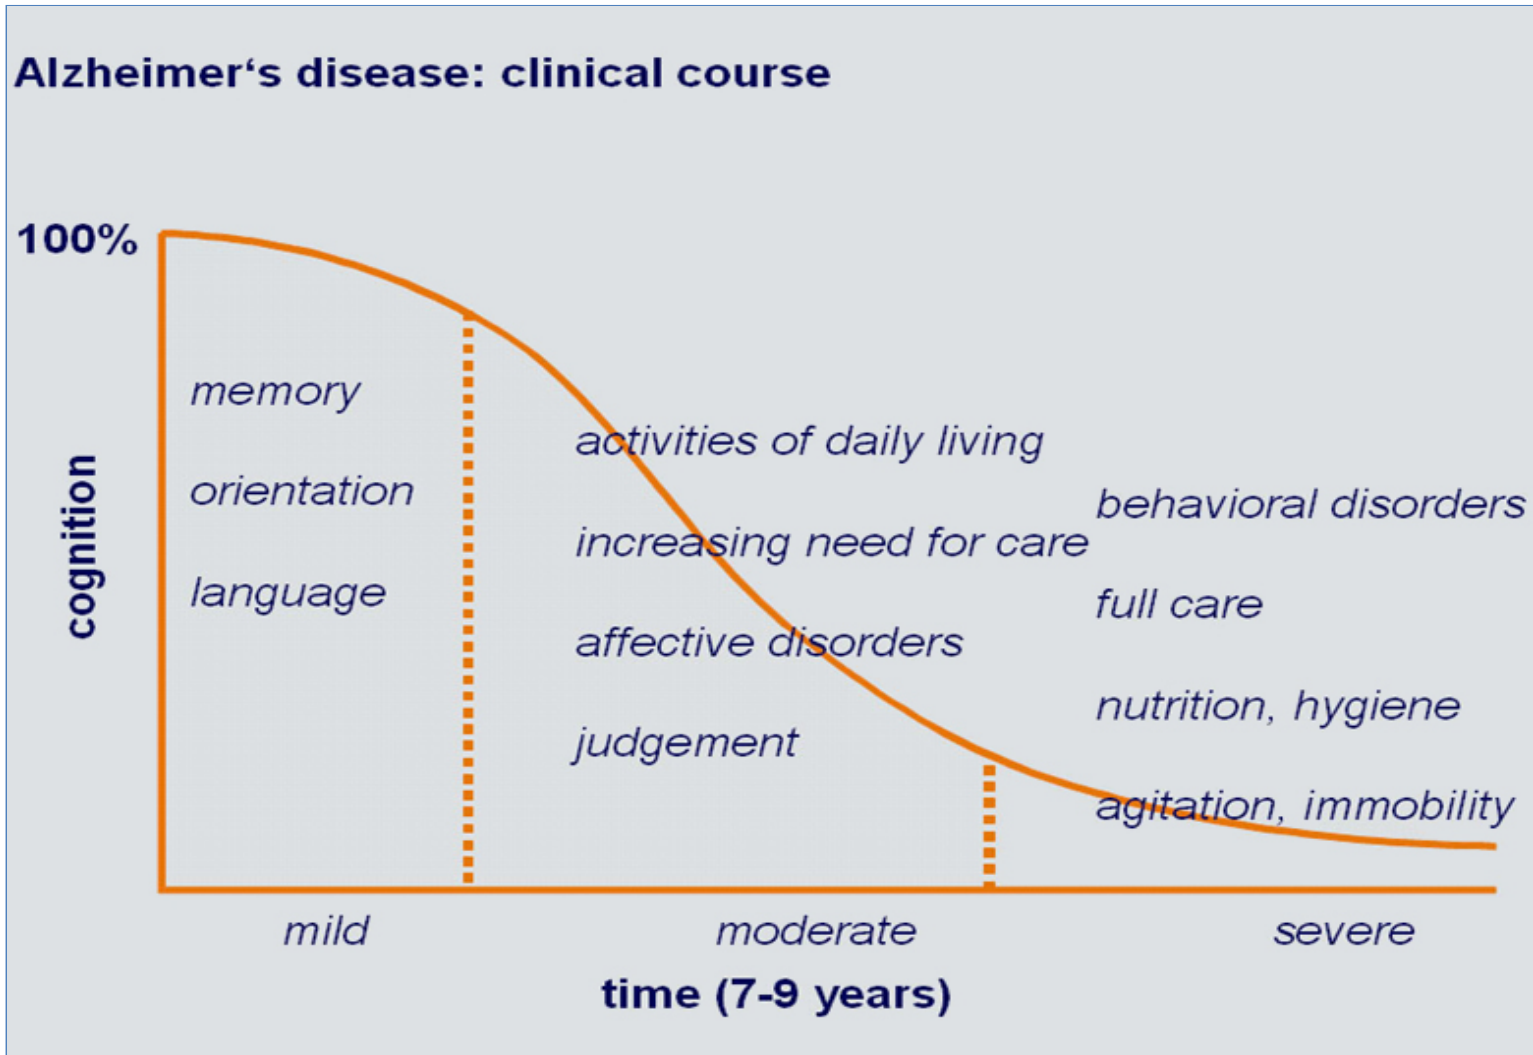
Alzheimer's disease: clinical course

100%

cognition

memory

orientation

language

activities of daily living

increasing need for care

affective disorders

judgement

behavioral disorders

full care

nutrition, hygiene

agitation, immobility

mild

moderate

severe

time (7-9 years)